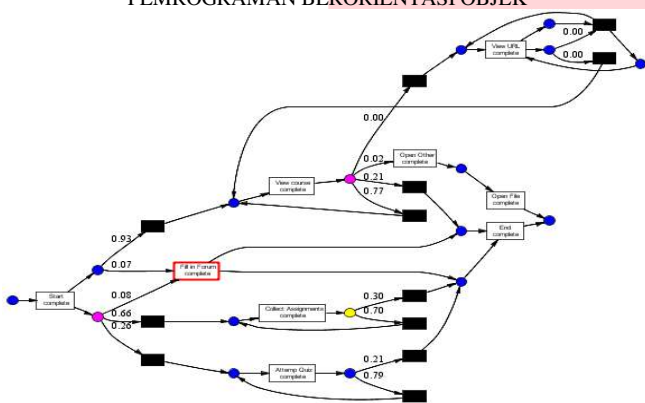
PEMROGRAMAN BERORIENTASI OBJEK

View URL complete
0.00
0.00
0.00
Open Other complete
0.02
View course complete
0.21
Open File complete
0.77
0.93
End complete
0.07
Fill in Forum complete
0.08
Start complete
0.66
Collect Assignments complete
0.30
0.26
0.70
Attemp Quiz complete
0.21
0.79